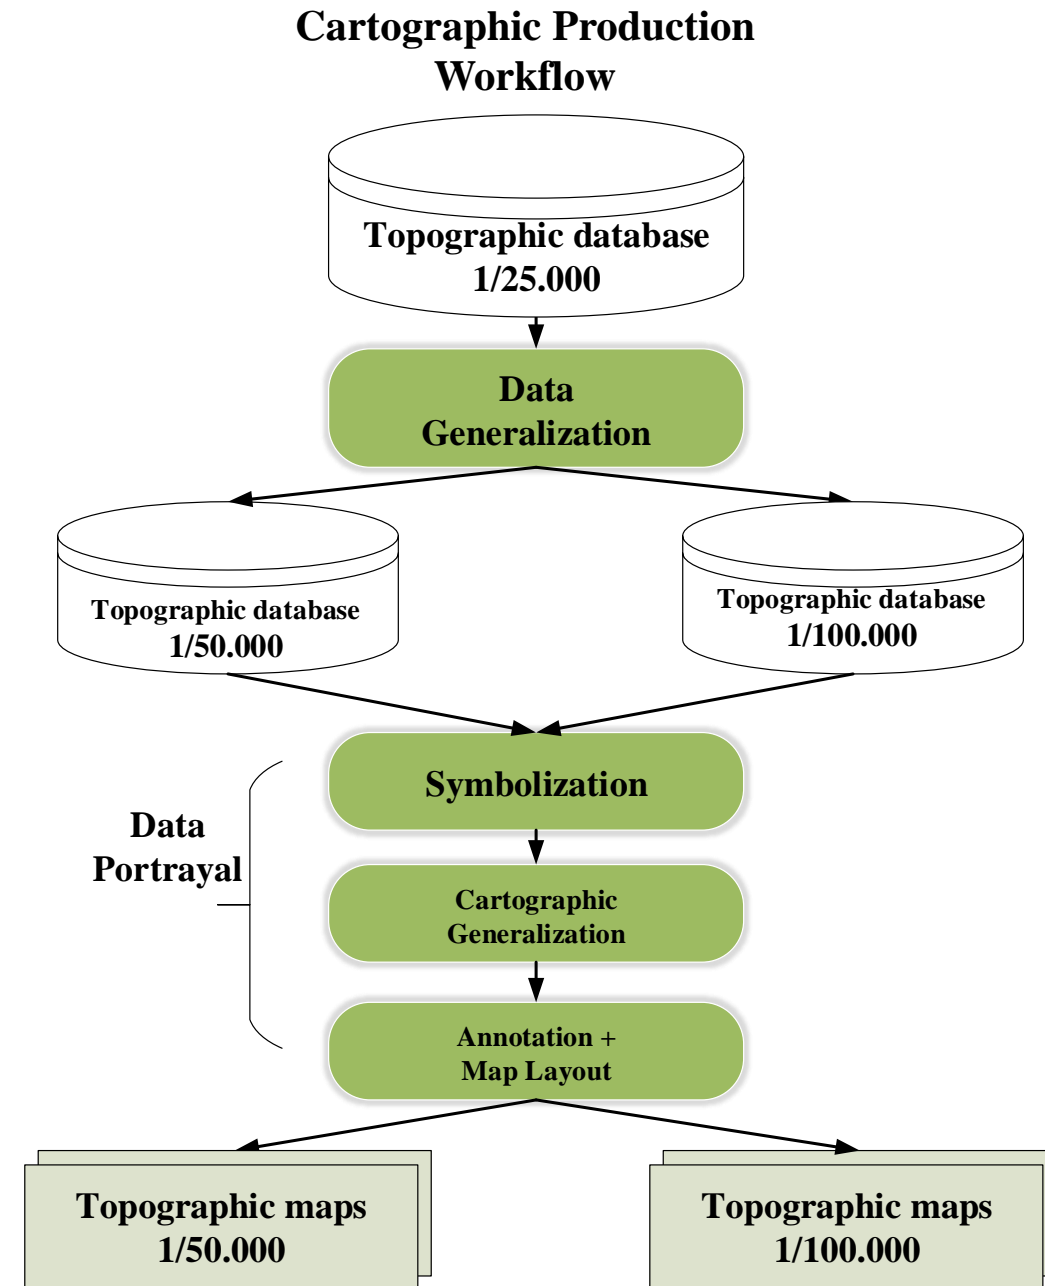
Cartographic Production Workflow

Topographic database
1/25.000

Data Generalization

Topographic database
1/50.000

Topographic database
1/100.000

Symbolization

Data Portrayal

Cartographic Generalization

Annotation + Map Layout

Topographic maps
1/50.000

Topographic maps
1/100.000